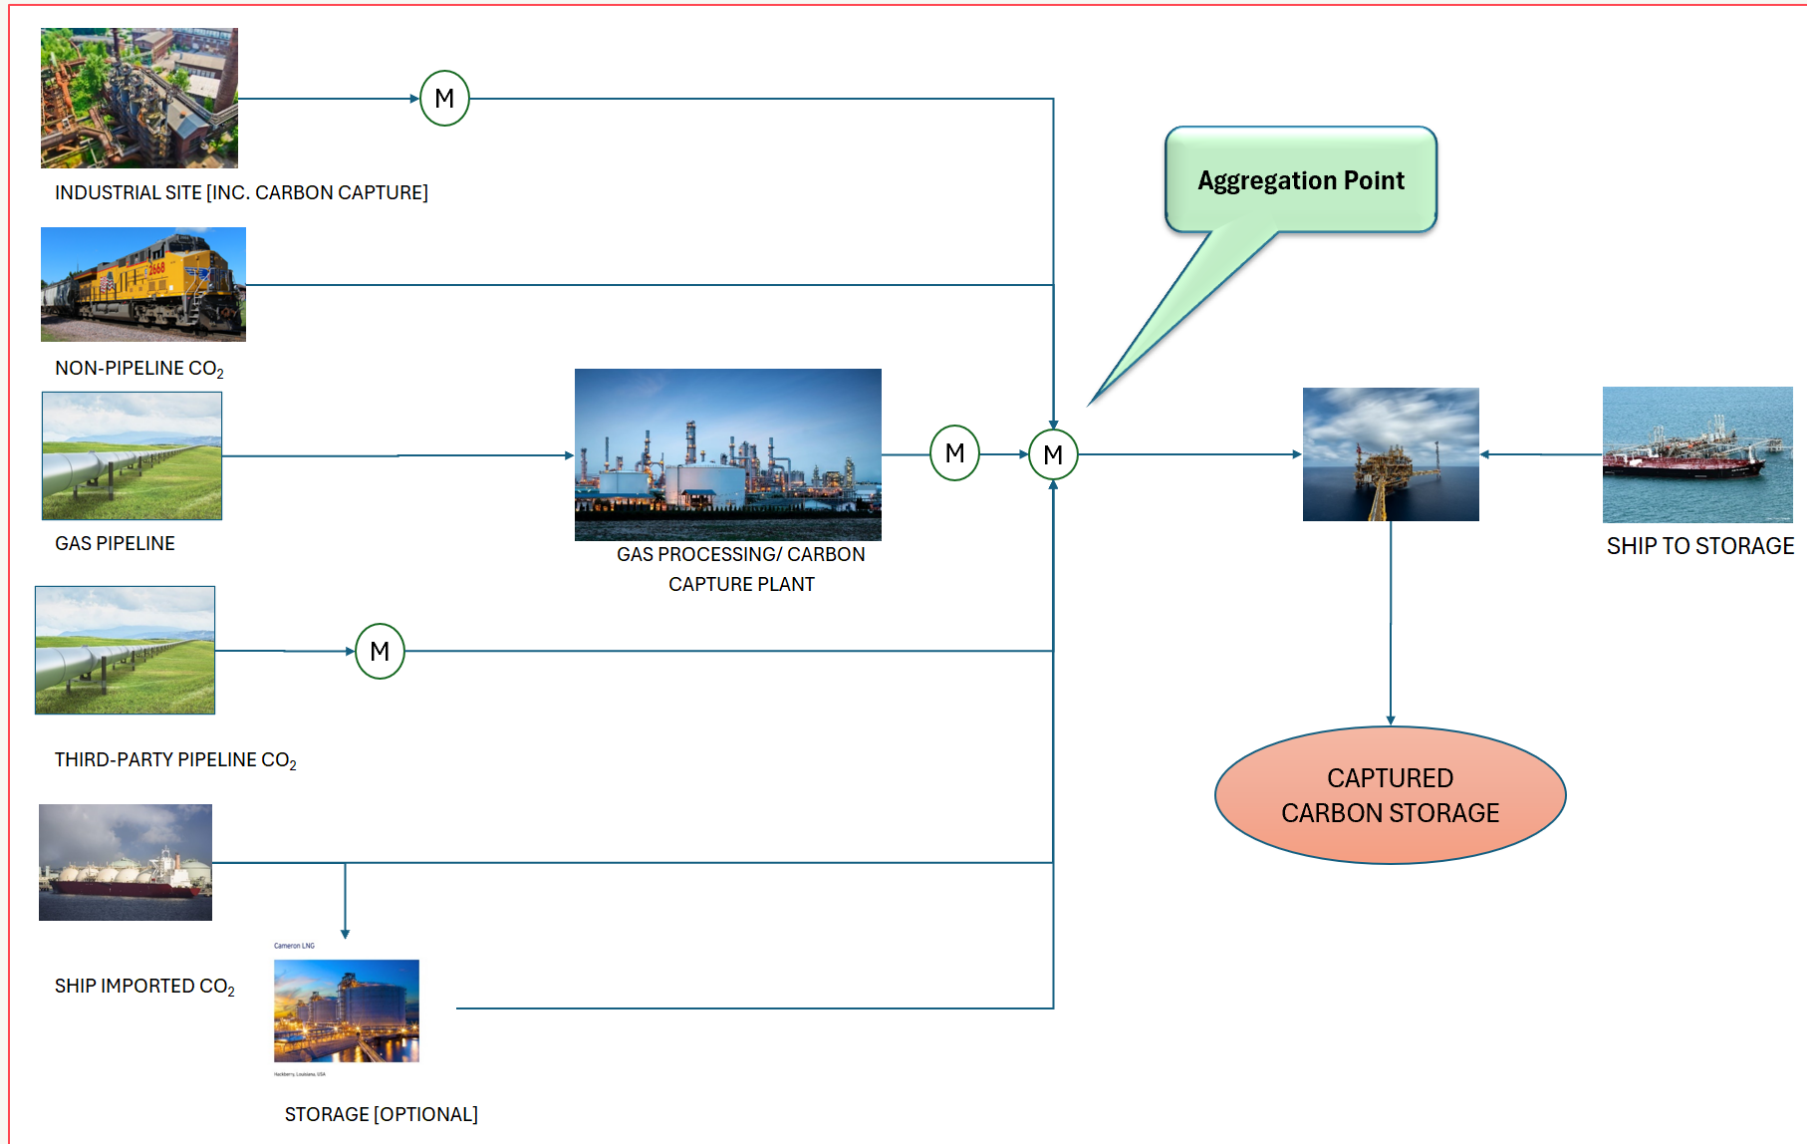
M

INDUSTRIAL SITE [INC. CARBON CAPTURE]

Aggregation Point

NON-PIPELINE $CO_2$

GAS PIPELINE

M

M

GAS PROCESSING/ CARBON CAPTURE PLANT

SHIP TO STORAGE

M

THIRD-PARTY PIPELINE $CO_2$

CAPTURED CARBON STORAGE

Cameron LNG

SHIP IMPORTED $CO_2$

Hackberry, Louisiana, USA

STORAGE [OPTIONAL]